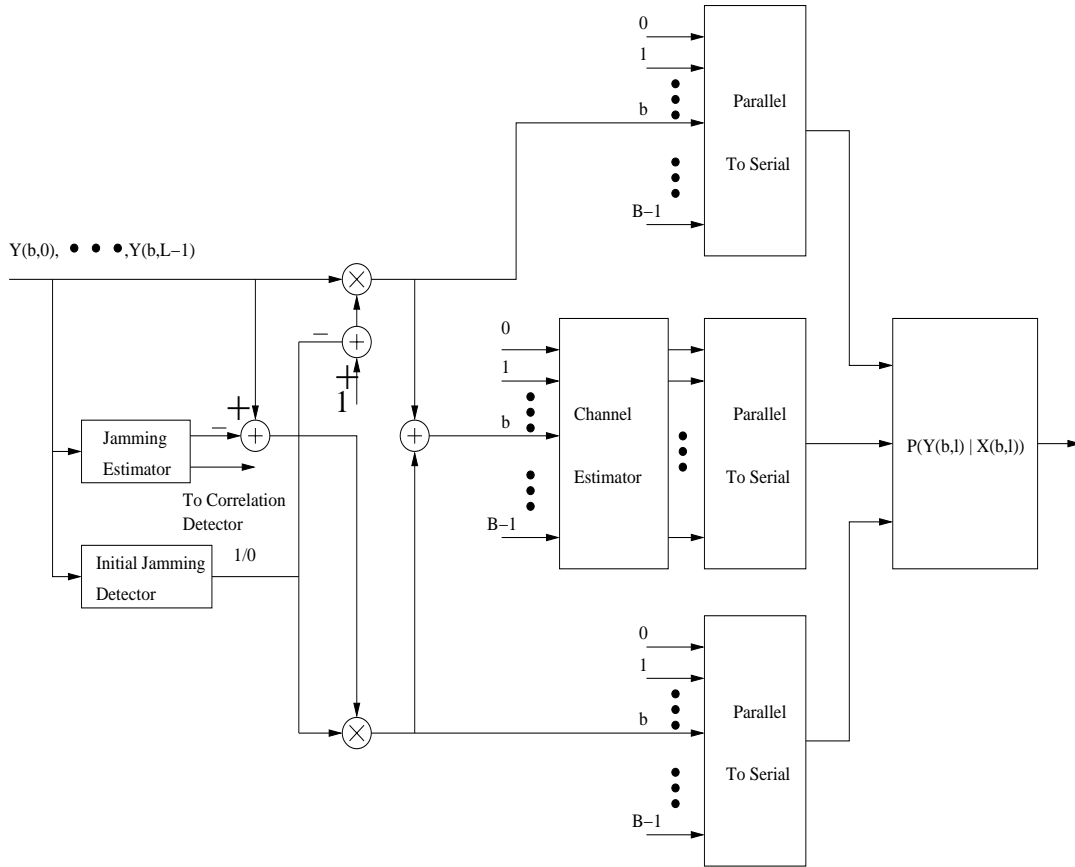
0
1
b
B−1
Parallel
To Serial

Y(b,0), • • • ,Y(b,L−1)

−
+
1

0
1
b
B−1
Channel
Estimator

Parallel
To Serial

P(Y(b,l) | X(b,l))

+
−
Jamming
Estimator

To Correlation
Detector

Initial Jamming
Detector
1/0

0
1
b
B−1
Parallel
To Serial